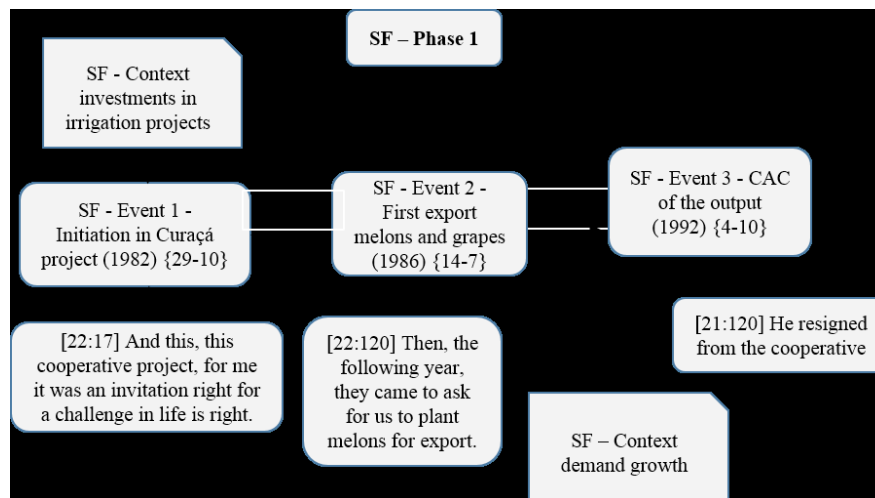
SF – Phase 1

SF - Context investments in irrigation projects

SF - Event 1 - Initiation in Curaçá project (1982) {29-10}

SF - Event 2 - First export melons and grapes (1986) {14-7}

SF - Event 3 - CAC of the output (1992) {4-10}

[22:17] And this, this cooperative project, for me it was an invitation right for a challenge in life is right.

[22:120] Then, the following year, they came to ask for us to plant melons for export.

[21:120] He resigned from the cooperative

SF – Context demand growth